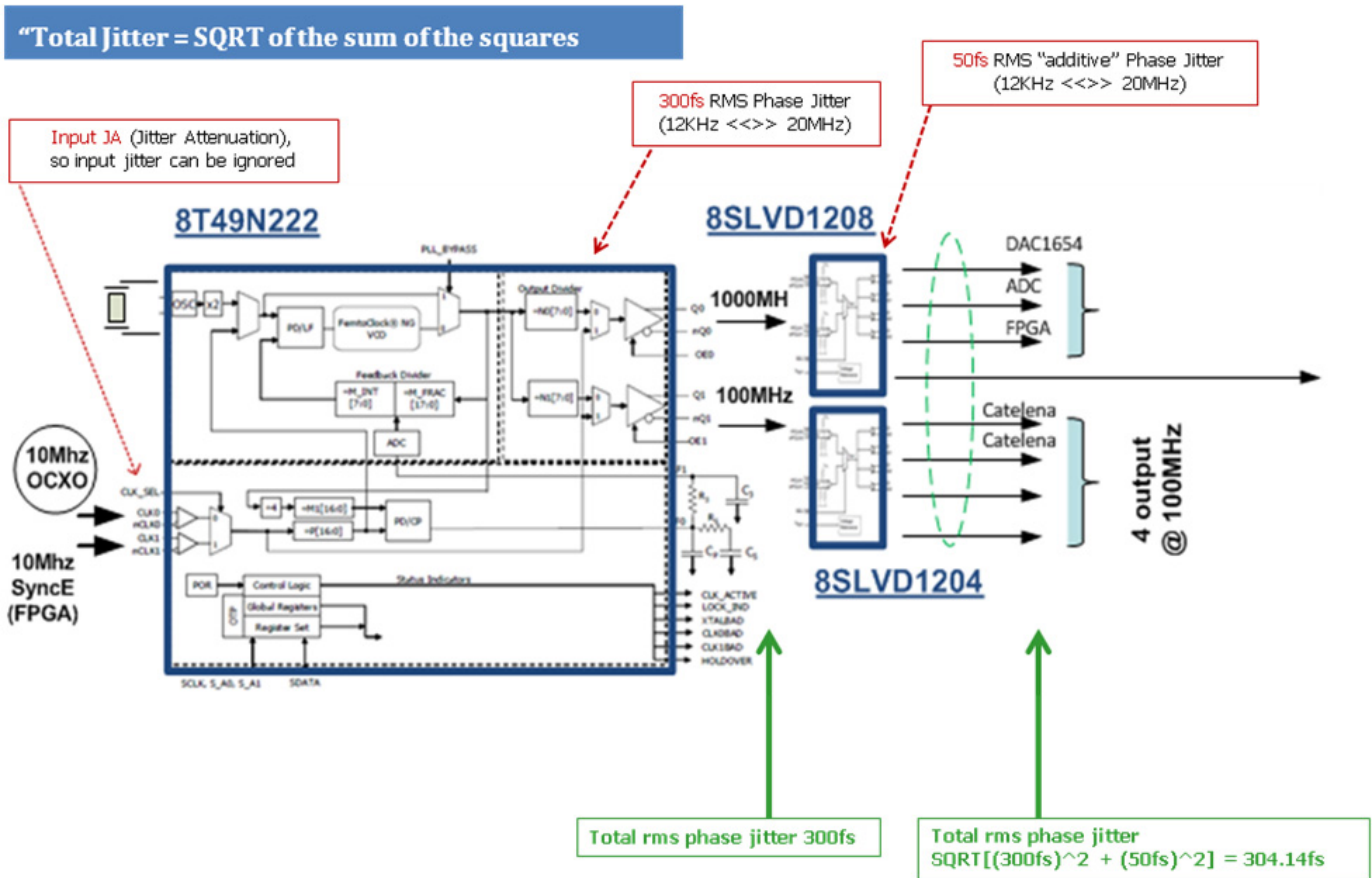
"Total Jitter = SQRT of the sum of the squares

50fs RMS "additive" Phase Jitter (12KHz <<>> 20MHz)

300fs RMS Phase Jitter (12KHz <<>> 20MHz)

Input JA (Jitter Attenuation), so input jitter can be ignored

8T49N222

8SLVD1208

PLL_BYPASS

OSC

x2

PD/LF

FemtoClock® NG VCO

Output Divider

÷N0[7:0]

Q0

nQ0

OE0

Feedback Divider

÷M_INT [7:0]

÷M_FRAC [17:0]

÷N1[7:0]

Q1

nQ1

OE1

ADC

10Mhz OCXO

CLK_SEL

CLK0

nCLK0

CLK1

nCLK1

÷4

÷M1[16:0]

÷P[16:0]

PD/CP

10Mhz SyncE (FPGA)

Status Indicators

POR

Control Logic

Global Registers

Register Set

OTP

CLK_ACTIVE

LOCK_IND

XTALBAD

CLK0BAD

CLK1BAD

HOLDOVER

SCLK, S_A0, S_A1

SDATA

1000MH

100MHz

DAC1654

ADC

FPGA

Catelena

Catelena

4 output @ 100MHz

8SLVD1204

Total rms phase jitter 300fs

Total rms phase jitter
SQRT[(300fs)^2 + (50fs)^2] = 304.14fs